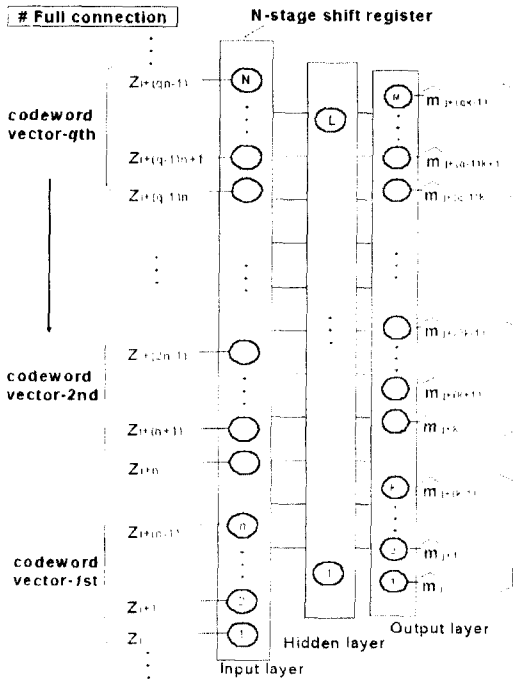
# Full connection

N-stage shift register

codeword vector-qth

codeword vector-2nd

codeword vector-1st

$Z_{i+(qn-1)}$

$Z_{i+(q-1)n+1}$

$Z_{i+(q-1)n}$

$Z_{i+(2n-1)}$

$Z_{i+(n+1)}$

$Z_{i+n}$

$Z_{i+(n-1)}$

$Z_{i+1}$

$Z_i$

N

n

2

1

L

1

M

k

2

1

$\hat{m}_{j+(qk-1)}$

$\hat{m}_{j+(q-1)k+1}$

$\hat{m}_{j+(q-1)k}$

$\hat{m}_{j+(2k-1)}$

$\hat{m}_{j+(k+1)}$

$\hat{m}_{j+k}$

$\hat{m}_{j+(k-1)}$

$\hat{m}_{j+1}$

$\hat{m}_j$

Input layer

Hidden layer

Output layer